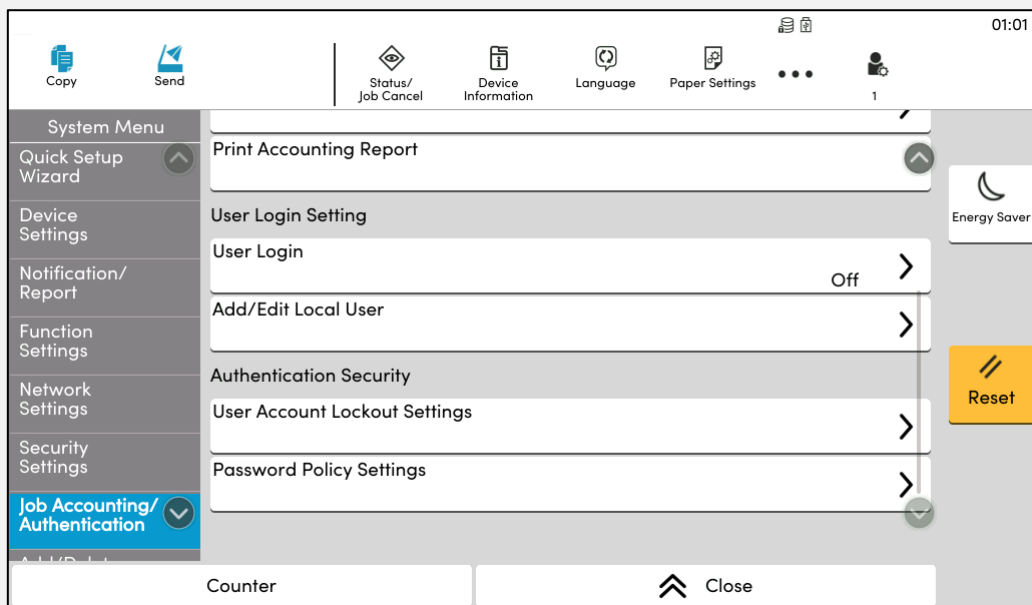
01:01

Copy

Send

Status/
Job Cancel

Device
Information

Language

Paper Settings

1

System Menu

Quick Setup Wizard

Device Settings

Notification/ Report

Function Settings

Network Settings

Security Settings

Job Accounting/ Authentication

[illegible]

Print Accounting Report

User Login Setting

User Login

Off

Add/Edit Local User

Authentication Security

User Account Lockout Settings

Password Policy Settings

Energy Saver

Reset

Counter

Close